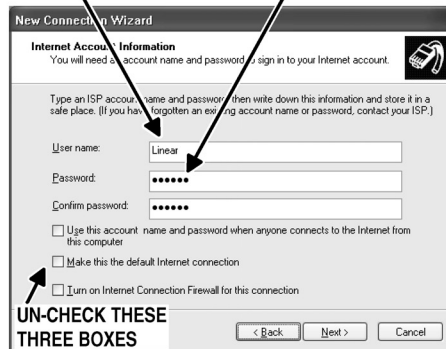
New Connect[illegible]n Wizard

Internet Accou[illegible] Information
You will need a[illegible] account name and password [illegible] sign in to your Internet account.

Type an ISP accoun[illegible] name and passwor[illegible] then write down this information and store it in a safe place. (If you hav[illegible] forgotten an exi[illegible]ng account name or password, contact your ISP.)

User name: Linear

Password: ••••••

Confirm password: ••••••

Use this account name and password when anyone connects to the Internet from this computer

Make this the default Internet connection

Turn on Internet Connection Firewall for this connection

UN-CHECK THESE THREE BOXES

< Back Next > Cancel